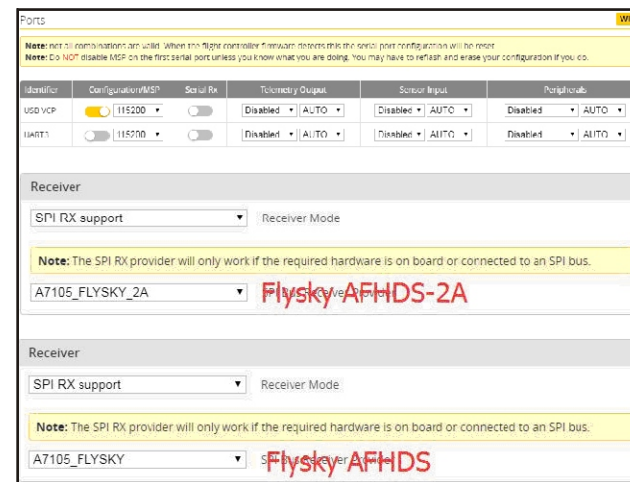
Ports

W

Note: not all combinations are valid. When the flight controller firmware detects this the serial port configuration will be reset.
Note: Do NOT disable MSP on the first serial port unless you know what you are doing. You may have to reflash and erase your configuration if you do.

| Identifier | Configuration/MSP | Serial Rx | Telemetry Output | Sensor Input | Peripherals |
|---|---|---|---|---|---|
| USB VCP | 115200 | | Disabled AUTO | Disabled AUTO | Disabled AUTO |
| UART1 | 115200 | | Disabled AUTO | Disabled AUTO | Disabled AUTO |

Receiver

SPI RX support

Receiver Mode

Note: The SPI RX provider will only work if the required hardware is on board or connected to an SPI bus.

A7105_FLYSKY_2A

SPI Bus Receiver Provider

Flysky AFHDS-2A

Receiver

SPI RX support

Receiver Mode

Note: The SPI RX provider will only work if the required hardware is on board or connected to an SPI bus.

A7105_FLYSKY

SPI Bus Receiver Provider

Flysky AFHDS